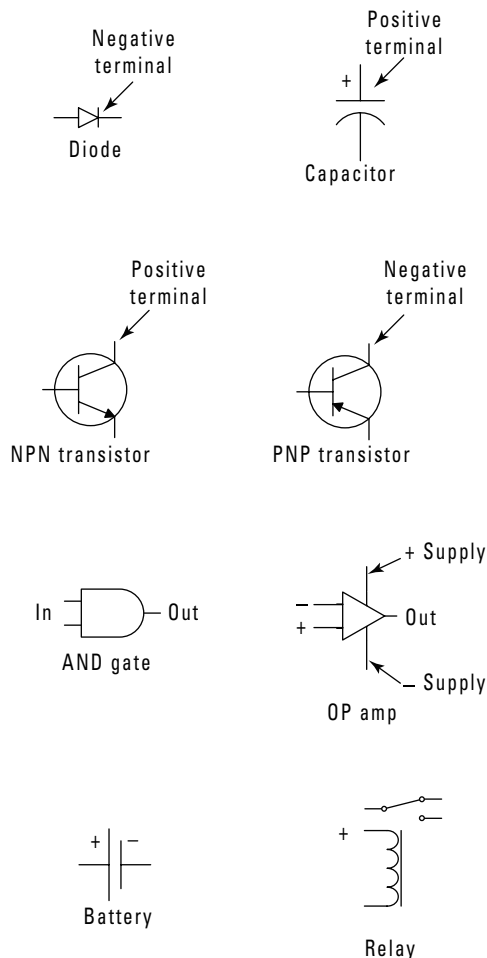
Negative terminal

Diode

Positive terminal

+

Capacitor

Positive terminal

NPN transistor

Negative terminal

PNP transistor

In

Out

AND gate

+ Supply

−

+

Out

− Supply

OP amp

+ −

Battery

+

Relay